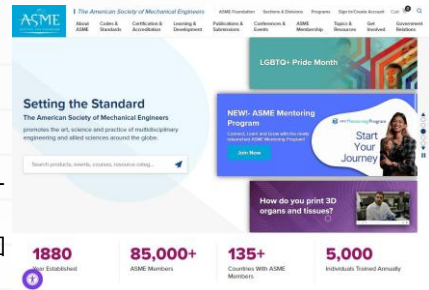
ASME

The American Society of Mechanical Engineers

ASME Foundation | Sections & Divisions | Programs | Sign In/Create Account | Cart

About ASME | Codes & Standards | Certification & Accreditation | Learning & Development | Publications & Submissions | Conferences & Events | ASME Membership | Topics & Resources | Get Involved | Government Relations

LGBTQ+ Pride Month

Setting the Standard

The American Society of Mechanical Engineers

promotes the art, science and practice of multidisciplinary engineering and allied sciences around the globe.

Search products, events, courses, resource catalog...

NEW!: ASME Mentoring Program

Connect, Learn and Grow with the newly relaunched ASME Mentoring Program!

Join Now

ASME Mentoring Program

Start Your Journey

How do you print 3D organs and tissues?

1880
Year Established

85,000+
ASME Members

135+
Countries With ASME Members

5,000
Individuals Trained Annually